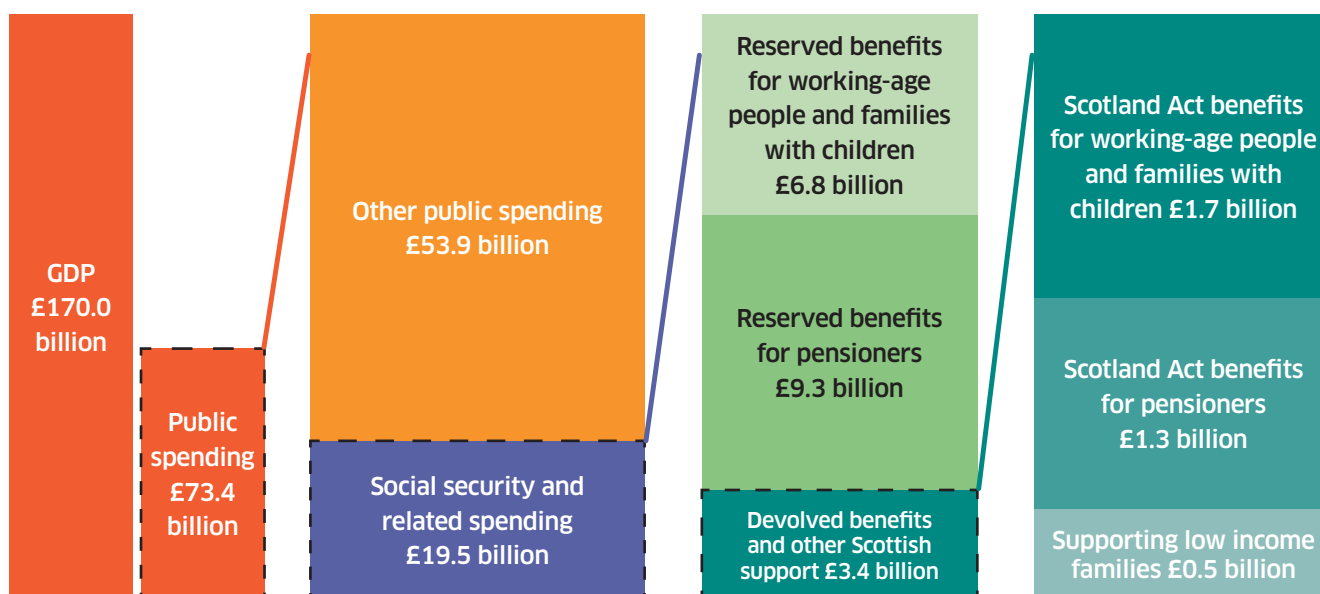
GDP £170.0 billion

Public spending £73.4 billion

Other public spending £53.9 billion

Social security and related spending £19.5 billion

Reserved benefits for working-age people and families with children £6.8 billion

Reserved benefits for pensioners £9.3 billion

Devolved benefits and other Scottish support £3.4 billion

Scotland Act benefits for working-age people and families with children £1.7 billion

Scotland Act benefits for pensioners £1.3 billion

Supporting low income families £0.5 billion